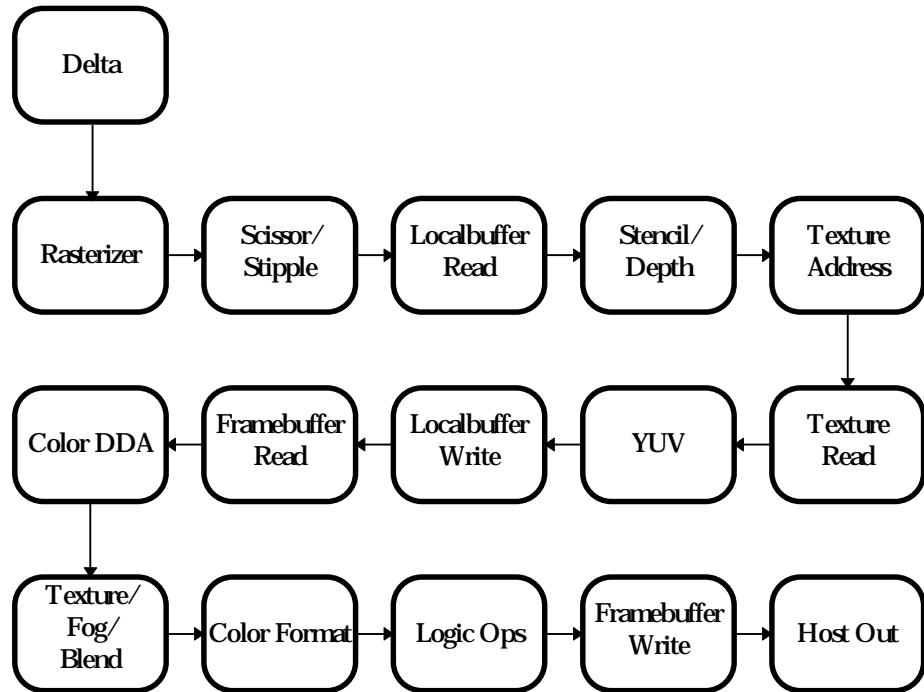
Delta

Rasterizer

Scissor/ Stipple

Localbuffer Read

Stencil/ Depth

Texture Address

Texture Read

YUV

Localbuffer Write

Framebuffer Read

Color DDA

Texture/ Fog/ Blend

Color Format

Logic Ops

Framebuffer Write

Host Out